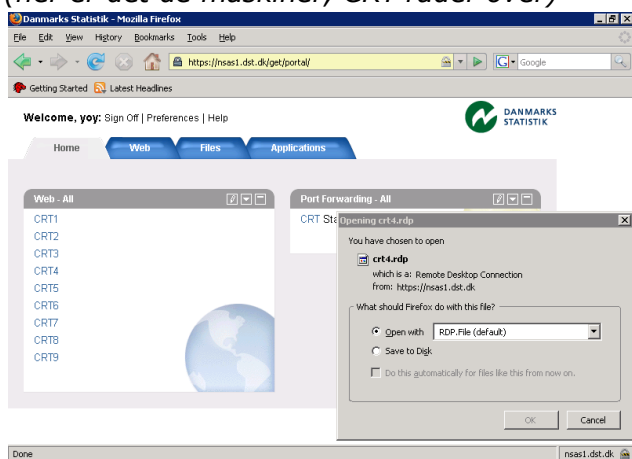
(her er det de maskiner, CRT råder over)

Danmarks Statistik - Mozilla Firefox

File Edit View History Bookmarks Tools Help

https://nsas1.dst.dk/get/portal/

Google

Getting Started Latest Headlines

Welcome, yoy: Sign Off | Preferences | Help

DANMARKS STATISTIK

Home Web Files Applications

Web - All

CRT1
CRT2
CRT3
CRT4
CRT5
CRT6
CRT7
CRT8
CRT9

Port Forwarding - All

CRT Sta

Opening crt4.rdp

You have chosen to open

crt4.rdp

which is a: Remote Desktop Connection
from: https://nsas1.dst.dk

What should Firefox do with this file?

Open with RDP.File (default)

Save to Disk

Do this automatically for files like this from now on.

OK Cancel

Done

nsas1.dst.dk